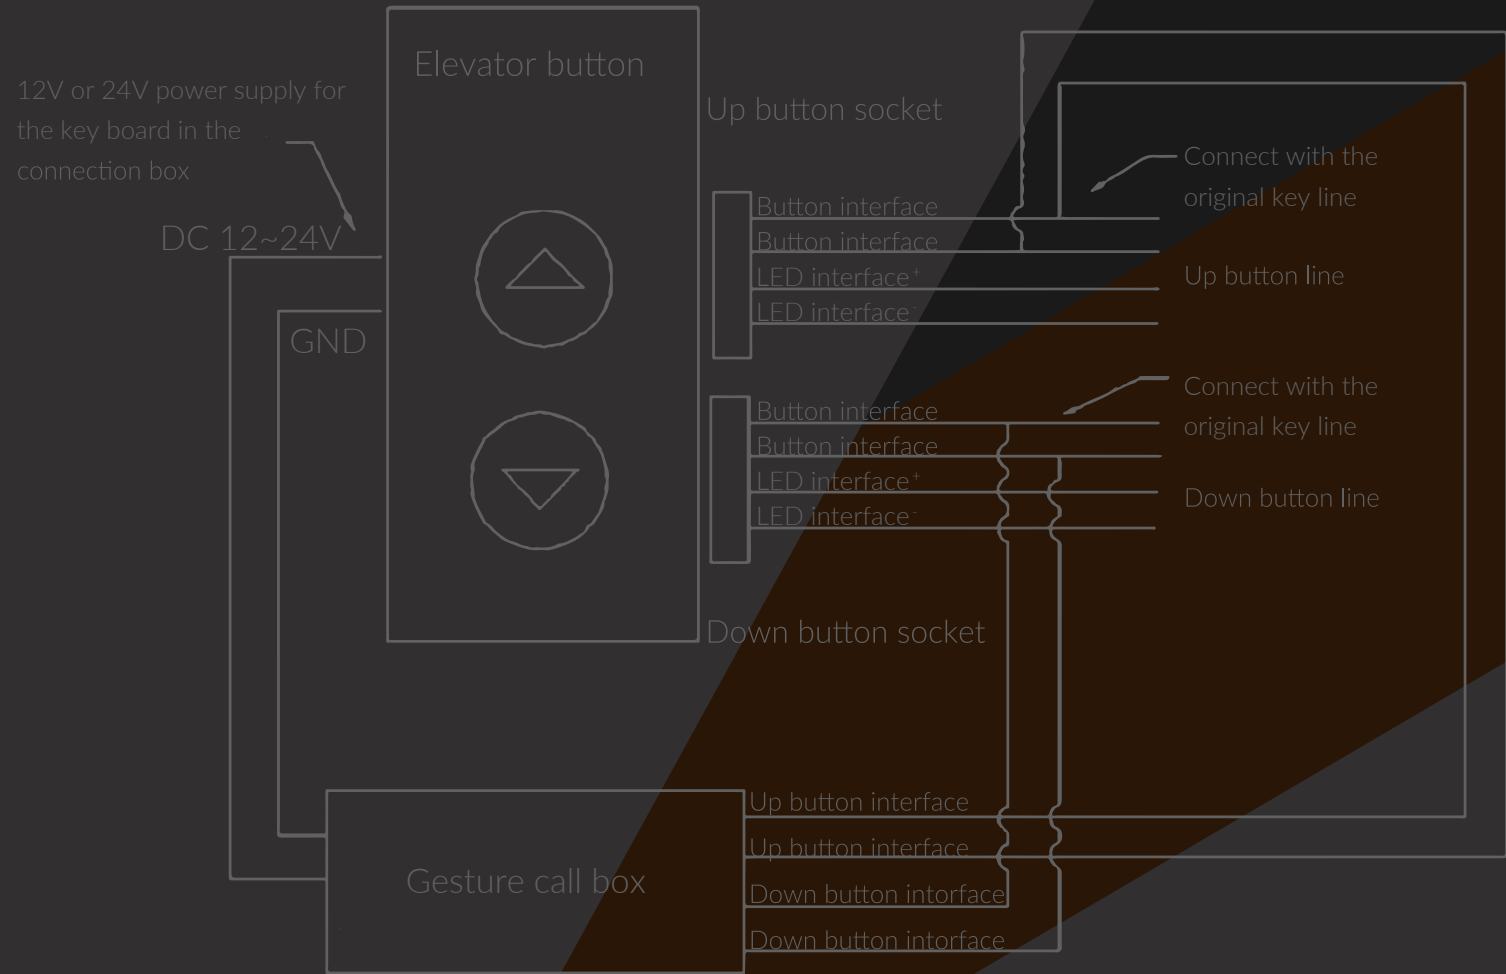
12V or 24V power supply for the key board in the connection box

DC 12~24V

GND

Elevator button

Up button socket

Button interface
Button interface
LED interface$^+$
LED interface$^-$

Connect with the original key line

Up button line

Button interface
Button interface
LED interface$^+$
LED interface$^-$

Connect with the original key line

Down button line

Down button socket

Gesture call box

Up button interface
Up button interface
Down button intorface
Down button intorface